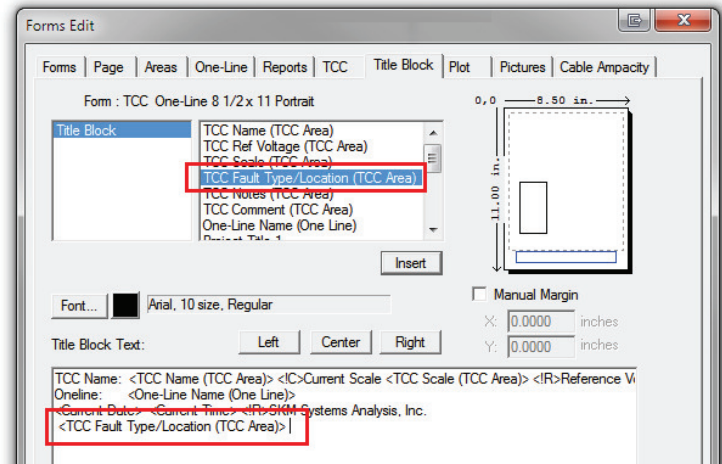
Forms Edit

Forms | Page | Areas | One-Line | Reports | TCC | Title Block | Plot | Pictures | Cable Ampacity

Form : TCC One-Line 8 1/2 x 11 Portrait

0,0 8.50 in.

11.00 in.

Title Block

TCC Name (TCC Area)
TCC Ref Voltage (TCC Area)
TCC Scale (TCC Area)
TCC Fault Type/Location (TCC Area)
TCC Notes (TCC Area)
TCC Comment (TCC Area)
One-Line Name (One Line)
Project Title 1

Insert

Font...

Arial, 10 size, Regular

Manual Margin

X: 0.0000 inches

Y: 0.0000 inches

Title Block Text:

Left | Center | Right

TCC Name: <TCC Name (TCC Area)> <!C>Current Scale <TCC Scale (TCC Area)> <!R>Reference V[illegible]
Oneline: <One-Line Name (One Line)>
<Current Date> <Current Time> <!R>SKM Systems Analysis, Inc.
<TCC Fault Type/Location (TCC Area)>|